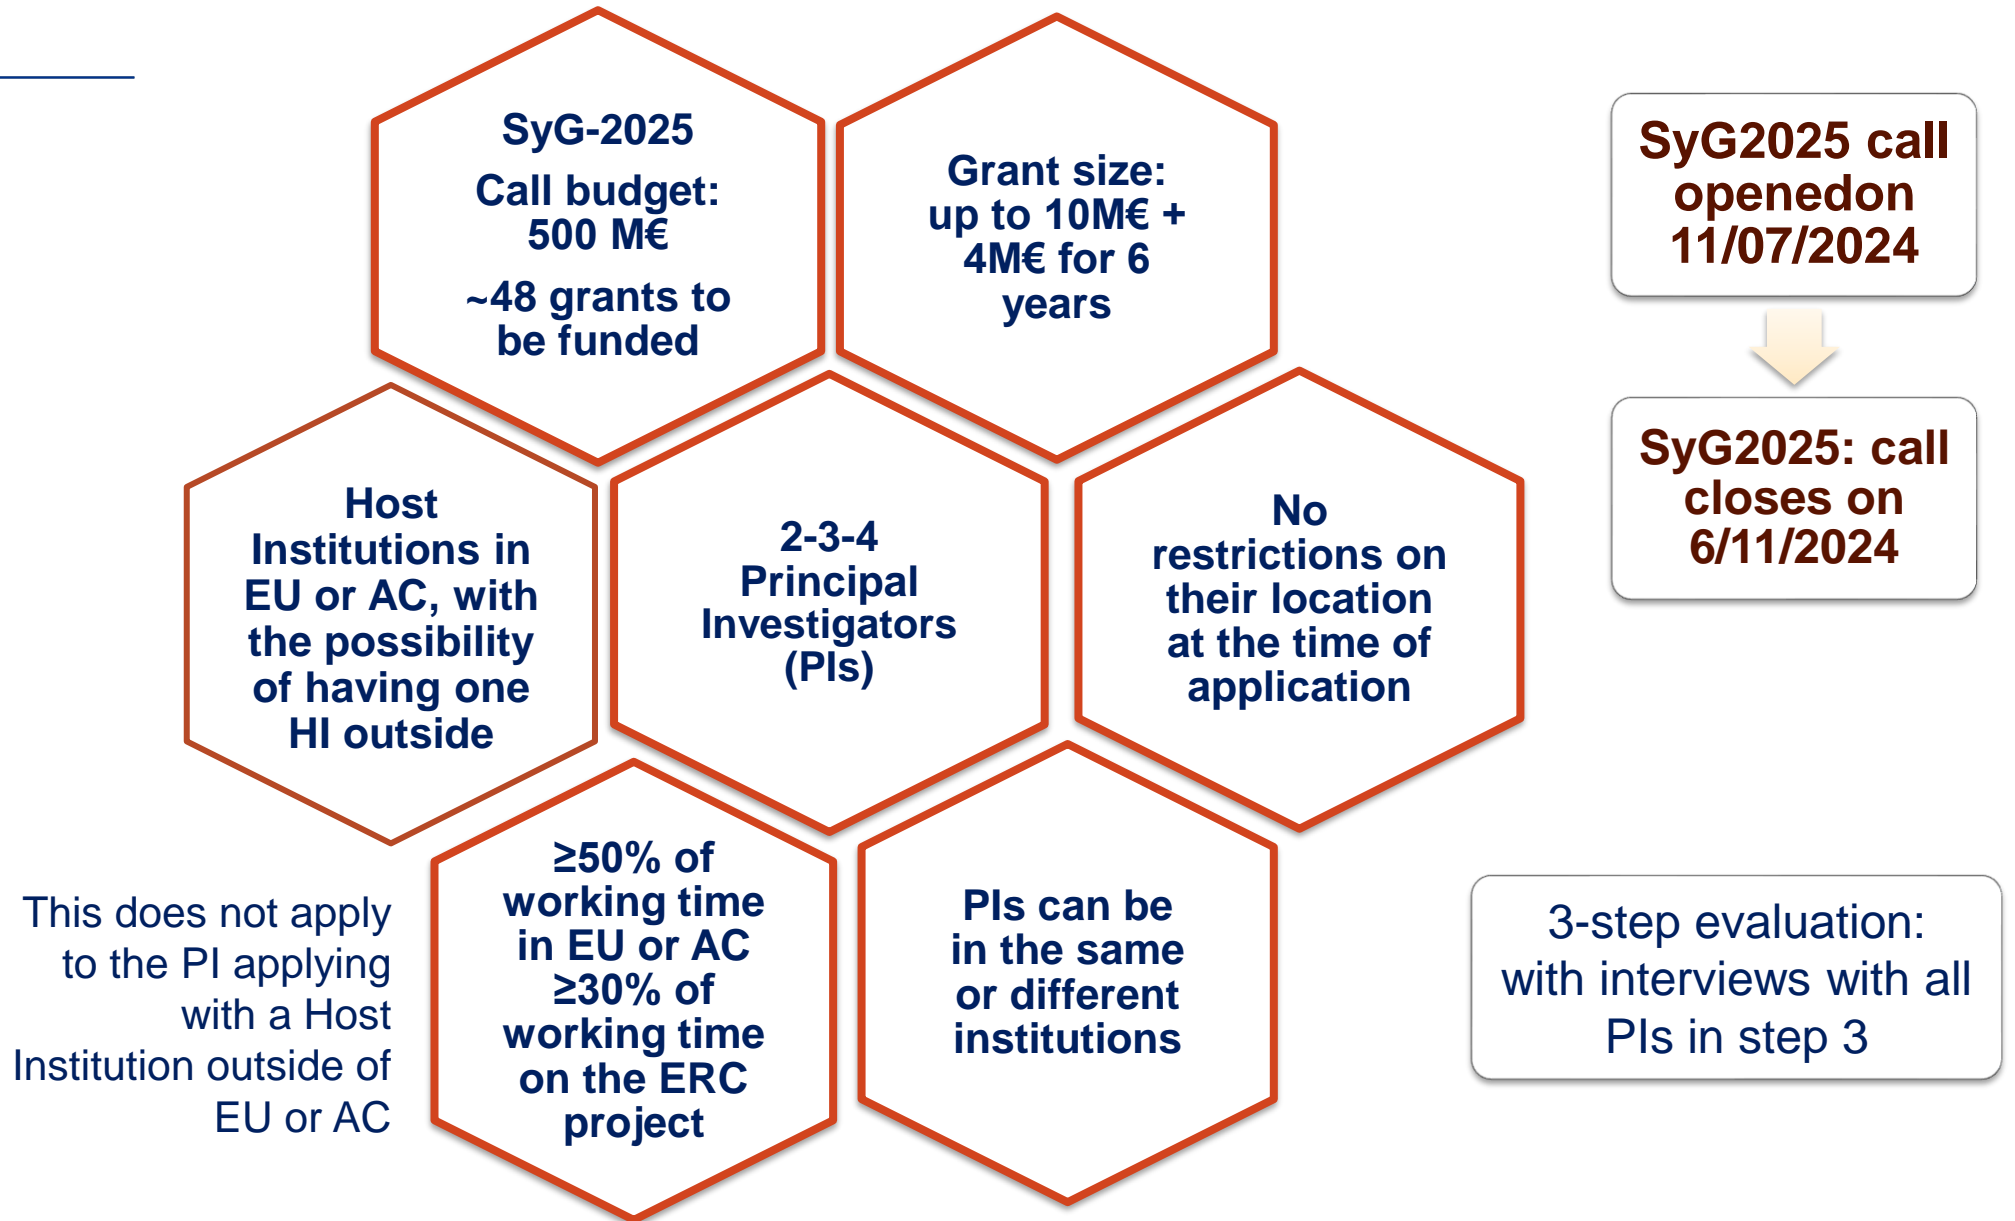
SyG-2025

Call budget: 500 M€

~48 grants to be funded

Grant size: up to 10M€ + 4M€ for 6 years

SyG2025 call openedon 11/07/2024

SyG2025: call closes on 6/11/2024

Host Institutions in EU or AC, with the possibility of having one HI outside

2-3-4 Principal Investigators (PIs)

No restrictions on their location at the time of application

This does not apply to the PI applying with a Host Institution outside of EU or AC

≥50% of working time in EU or AC ≥30% of working time on the ERC project

PIs can be in the same or different institutions

3-step evaluation: with interviews with all PIs in step 3